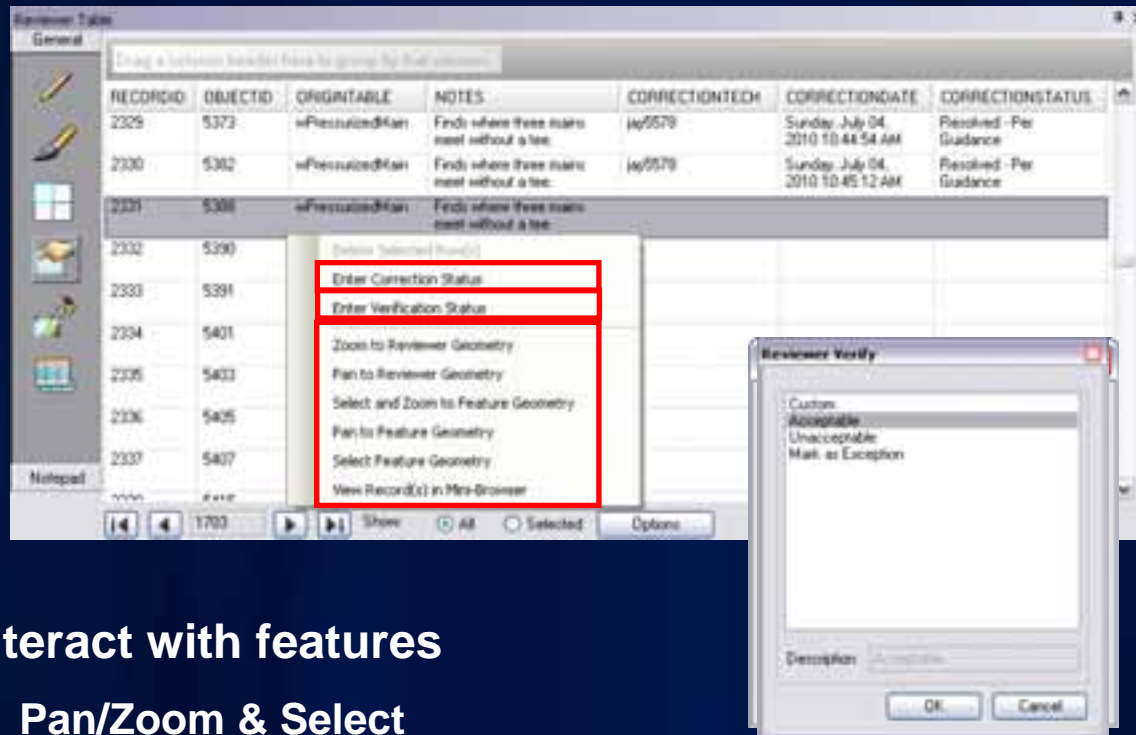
Reviewer Table

General

Drag a column header here to group by that column

| RECORDID | OBJECTID | ORIGINTABLE | NOTES | CORRECTIONTECH | CORRECTIONDATE | CORRECTIONSTATUS |
|---|---|---|---|---|---|---|
| 2329 | 5373 | wPressurizedMain | Finds where three mains meet without a tee | jay5579 | Sunday, July 04, 2010 10:44:54 AM | Resolved - Per Guidance |
| 2330 | 5382 | wPressurizedMain | Finds where three mains meet without a tee | jay5579 | Sunday, July 04, 2010 10:45:12 AM | Resolved - Per Guidance |
| 2331 | 5388 | wPressurizedMain | Finds where three mains meet without a tee | | | |
| 2332 | 5390 | | | | | |
| 2333 | 5391 | | | | | |
| 2334 | 5401 | | | | | |
| 2335 | 5403 | | | | | |
| 2336 | 5405 | | | | | |
| 2337 | 5407 | | | | | |
| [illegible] | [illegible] | | | | | |

Delete Selected Row(s)
Enter Correction Status
Enter Verification Status
Zoom to Reviewer Geometry
Pan to Reviewer Geometry
Select and Zoom to Feature Geometry
Pan to Feature Geometry
Select Feature Geometry
View Record(s) in Mini-Browser

Notepad

1703 Show: All Selected Options

Reviewer Verify

Custom
Acceptable
Unacceptable
Mark as Exception

Description: Acceptable

OK Cancel

teract with features

Pan/Zoom & Select